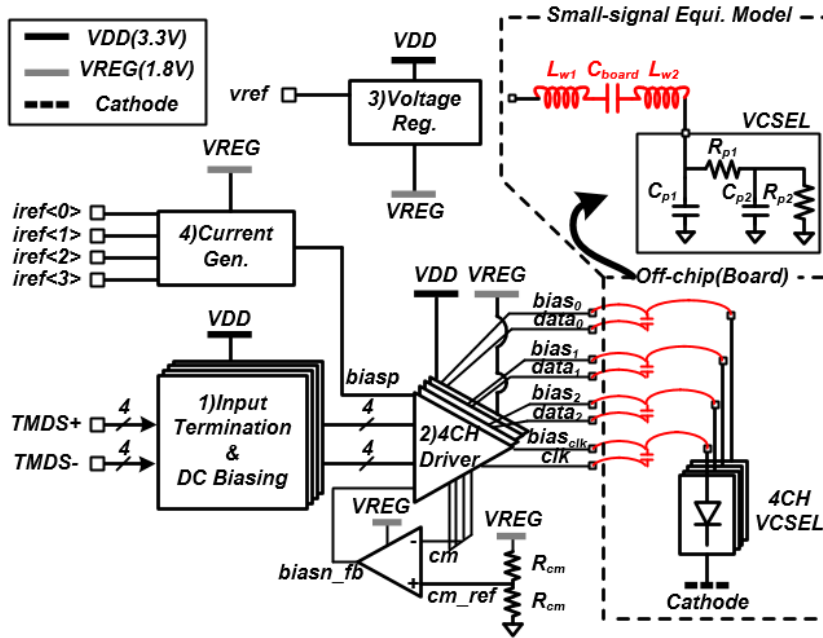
VDD(3.3V)
VREG(1.8V)
Cathode

Small-signal Equi. Model
$L_{w1}$ $C_{board}$ $L_{w2}$
VCSEL
$R_{p1}$
$C_{p1}$ $C_{p2}$ $R_{p2}$

VDD
vref
3)Voltage Reg.
VREG

VREG
iref<0>
iref<1>
iref<2>
iref<3>
4)Current Gen.

Off-chip(Board)

VDD VREG
$bias_0$
$data_0$
$bias_1$
$data_1$
$bias_2$
$data_2$
$bias_{clk}$
clk

VDD
biasp
TMDS+ 4
TMDS- 4
1)Input Termination & DC Biasing
4
4
2)4CH Driver

VREG
VREG
cm
biasn_fb
cm_ref
$R_{cm}$
$R_{cm}$

4CH VCSEL
Cathode